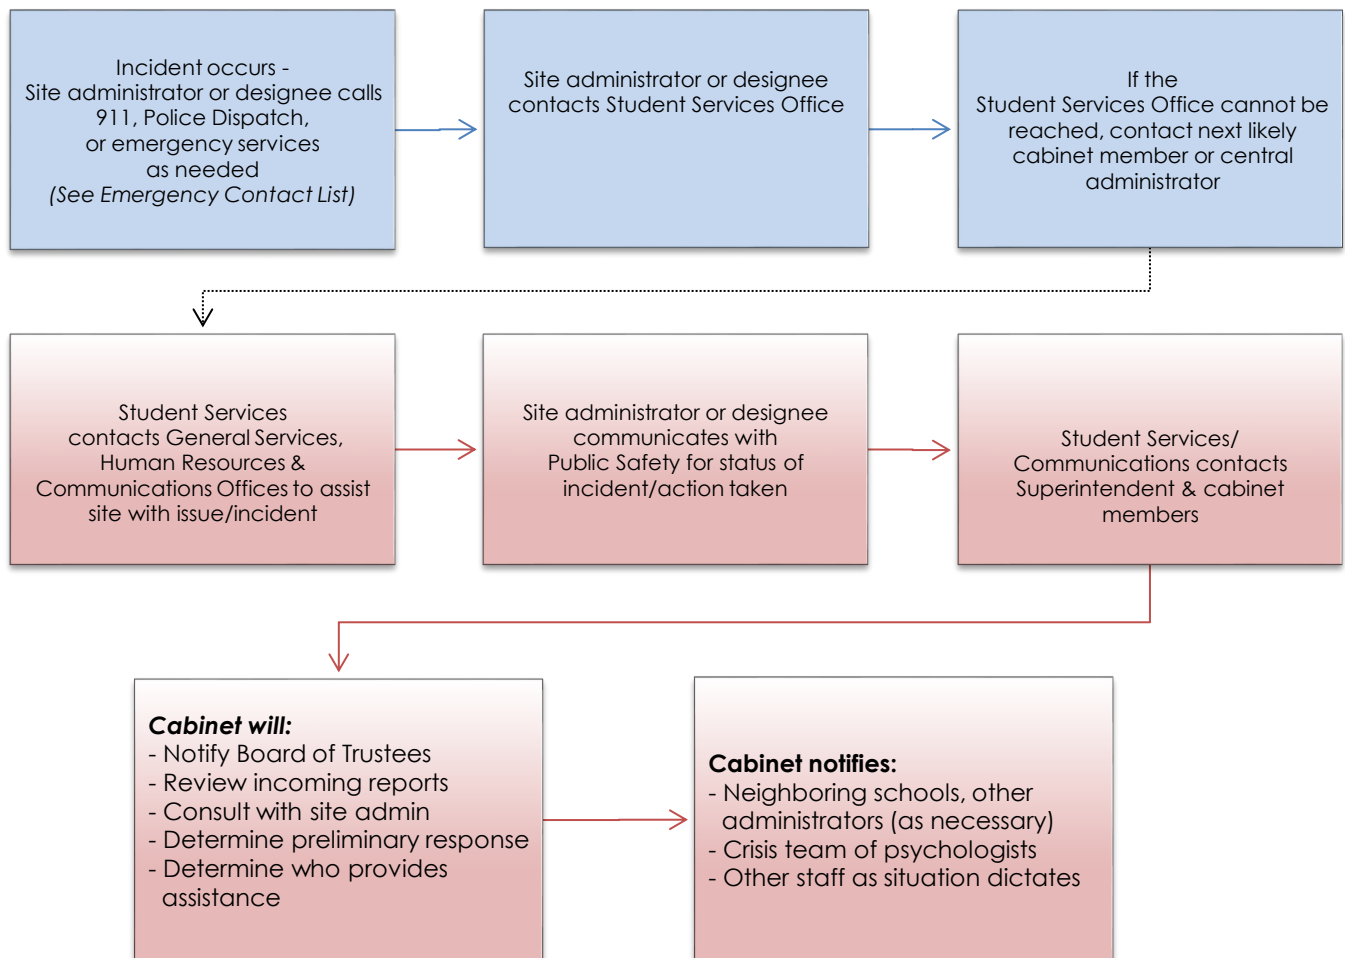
Incident occurs -
Site administrator or designee calls 911, Police Dispatch, or emergency services as needed
*(See Emergency Contact List)*

Site administrator or designee contacts Student Services Office

If the Student Services Office cannot be reached, contact next likely cabinet member or central administrator

Student Services contacts General Services, Human Resources & Communications Offices to assist site with issue/incident

Site administrator or designee communicates with Public Safety for status of incident/action taken

Student Services/ Communications contacts Superintendent & cabinet members

**Cabinet will:**
- Notify Board of Trustees
- Review incoming reports
- Consult with site admin
- Determine preliminary response
- Determine who provides assistance

**Cabinet notifies:**
- Neighboring schools, other administrators (as necessary)
- Crisis team of psychologists
- Other staff as situation dictates